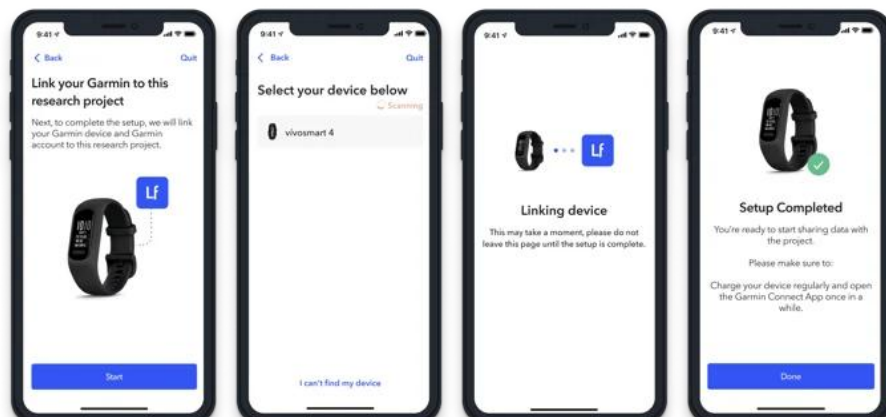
9:41

< Back

Quit

Link your Garmin to this research project

Next, to complete the setup, we will link your Garmin device and Garmin account to this research project.

Lf

Start

9:41

< Back

Quit

Select your device below

Scanning

vivosmart 4

I can't find my device

9:41

Lf

Linking device

This may take a moment, please do not leave this page until the setup is complete.

9:41

Setup Completed

You're ready to start sharing data with the project.

Please make sure to:

Charge your device regularly and open the Garmin Connect App once in a while.

Done